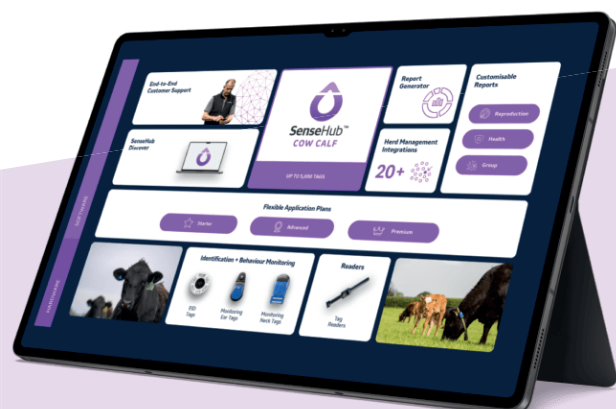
End-to-End Customer Support

SenseHub Discover

SenseHub™ COW CALF

UP TO 5,000 TAGS

Report Generator

Herd Management Integrations

20+

Customisable Reports

Reproduction

Health

Group

SOFTWARE

Flexible Application Plans

Starter

Advanced

Premium

HARDWARE

Identification + Behaviour Monitoring

EID Tags

Monitoring Ear Tags

Monitoring Neck Tags

Readers

Tag Readers